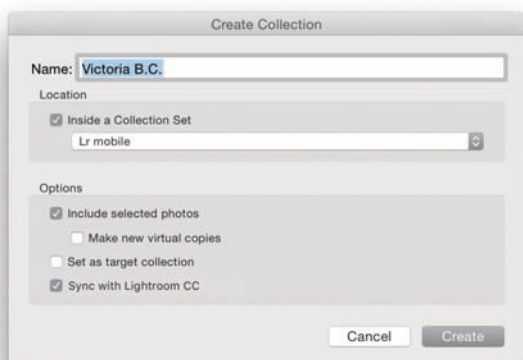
Create Collection

Name: Victoria B.C.

Location

Inside a Collection Set

Lr mobile

Options

Include selected photos

Make new virtual copies

Set as target collection

Sync with Lightroom CC

Cancel

Create